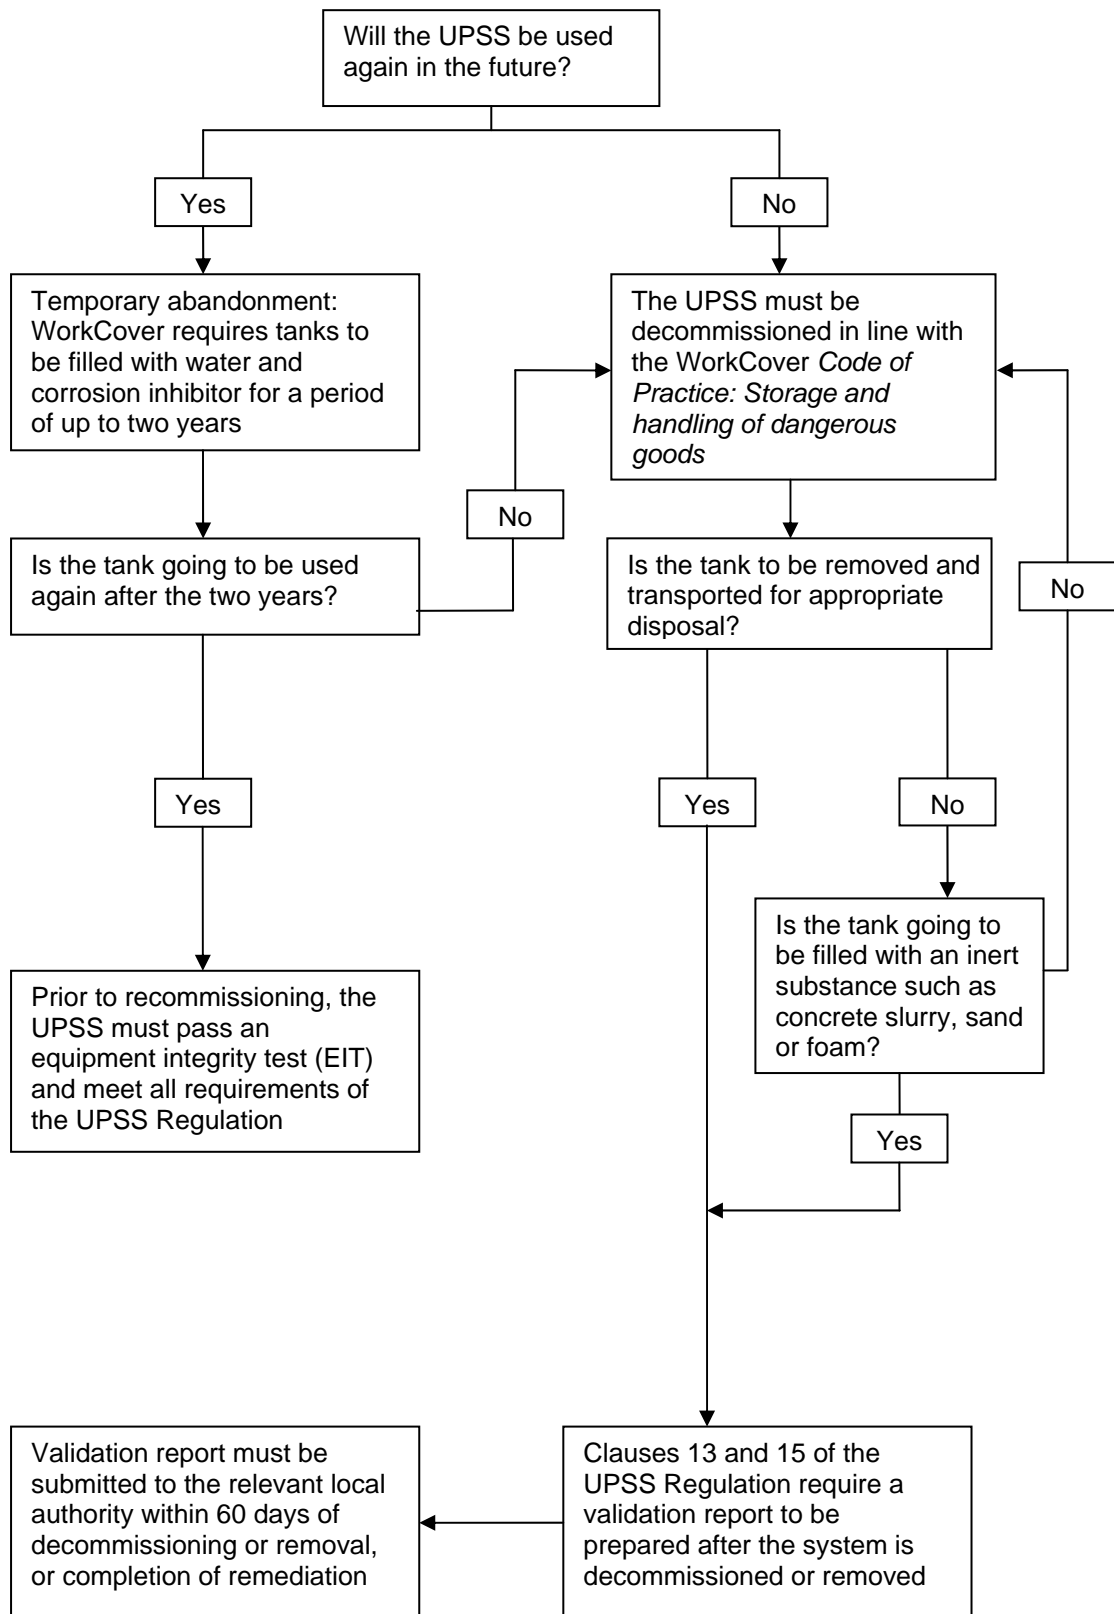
Will the UPSS be used again in the future?

Yes

No

Temporary abandonment: WorkCover requires tanks to be filled with water and corrosion inhibitor for a period of up to two years

The UPSS must be decommissioned in line with the WorkCover *Code of Practice: Storage and handling of dangerous goods*

No

Is the tank going to be used again after the two years?

Is the tank to be removed and transported for appropriate disposal?

No

Yes

Yes

No

Is the tank going to be filled with an inert substance such as concrete slurry, sand or foam?

Prior to recommissioning, the UPSS must pass an equipment integrity test (EIT) and meet all requirements of the UPSS Regulation

Yes

Validation report must be submitted to the relevant local authority within 60 days of decommissioning or removal, or completion of remediation

Clauses 13 and 15 of the UPSS Regulation require a validation report to be prepared after the system is decommissioned or removed